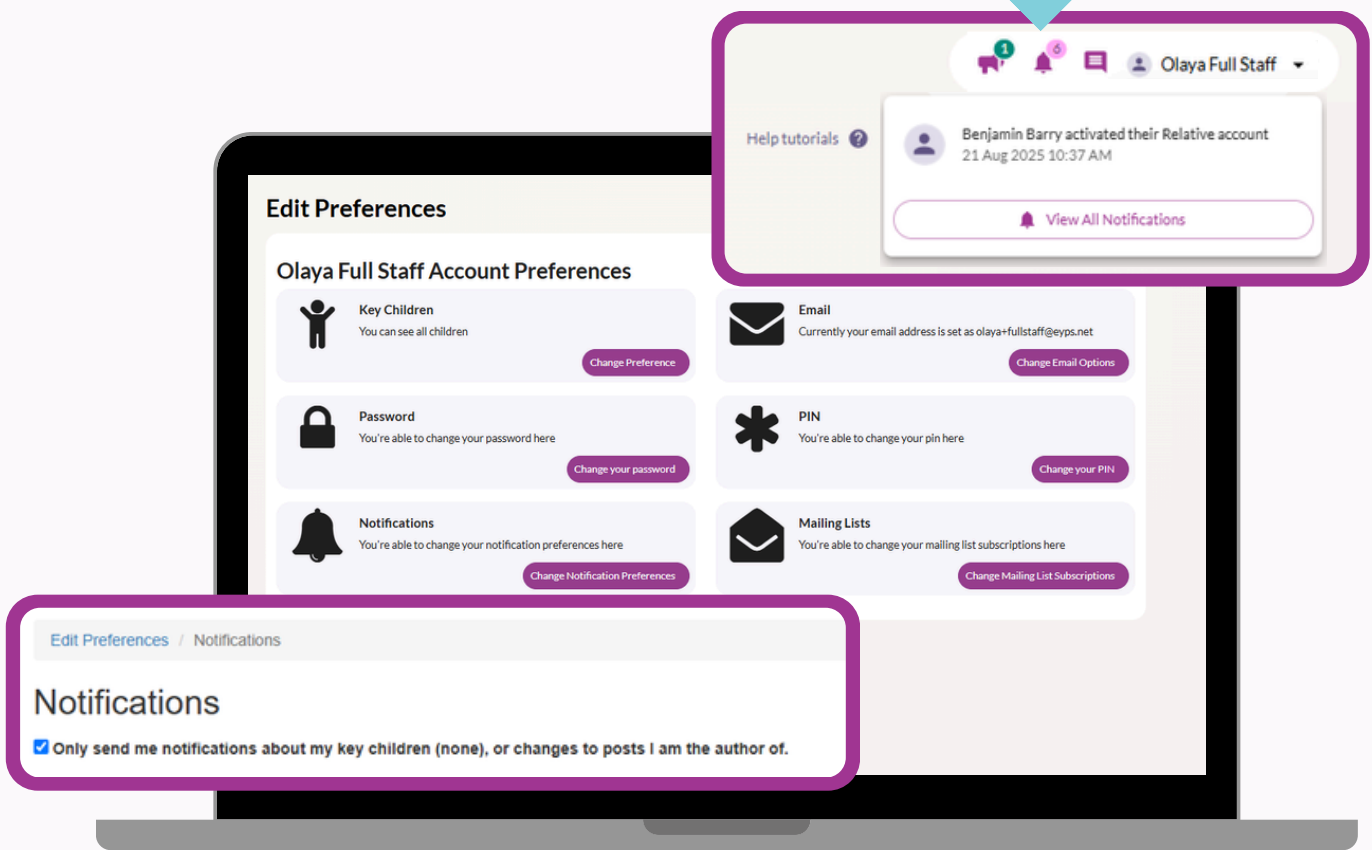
1 6 Olaya Full Staff

Help tutorials

Benjamin Barry activated their Relative account
21 Aug 2025 10:37 AM

View All Notifications

Edit Preferences

Olaya Full Staff Account Preferences

Key Children
You can see all children
Change Preference

Email
Currently your email address is set as olaya+fullstaff@eyps.net
Change Email Options

Password
You're able to change your password here
Change your password

PIN
You're able to change your pin here
Change your PIN

Notifications
You're able to change your notification preferences here
Change Notification Preferences

Mailing Lists
You're able to change your mailing list subscriptions here
Change Mailing List Subscriptions

Edit Preferences / Notifications

Notifications

Only send me notifications about my key children (none), or changes to posts I am the author of.